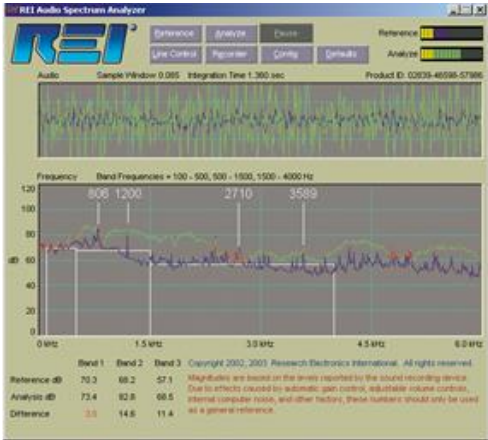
REI Audio Spectrum Analyzer

REI

Reference
Analyze
Pause
Line Control
Recorder
Config
Defaults

Reference
Analyze

Audio
Sample Window 0.085
Integration Time 1.360 sec
Product ID: 02639-46598-57986

Frequency
Band Frequencies = 100 - 500, 500 - 1500, 1500 - 4000 Hz

120
100
80
60
40
20
0
dB

806
1200
2710
3589

0 kHz
1.5 kHz
3.0 kHz
4.5 kHz
6.0 kHz

| | Band 1 | Band 2 | Band 3 |
|---|---|---|---|
| Reference dB | 70.3 | 68.2 | 57.1 |
| Analysis dB | 73.4 | 82.8 | 68.5 |
| Difference | 3.0 | 14.6 | 11.4 |

Copyright 2002, 2003 Research Electronics International. All rights reserved.

Magnitudes are based on the levels reported by the sound recording device. Due to effects caused by automatic gain control, adjustable volume controls, internal computer noise, and other factors, these numbers should only be used as a general reference.